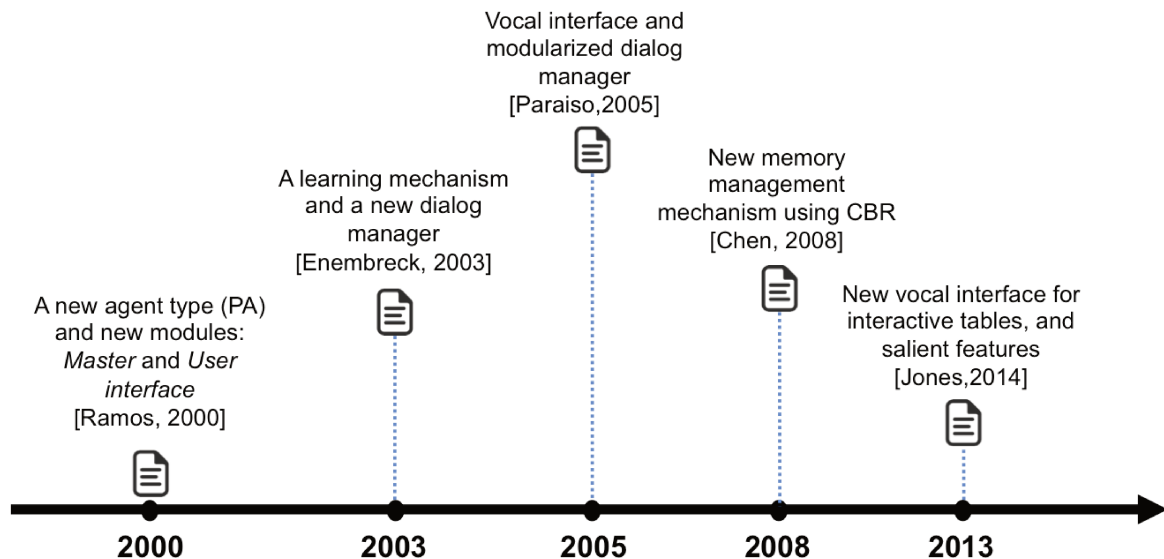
A new agent type (PA) and new modules: *Master* and *User interface* [Ramos, 2000]

A learning mechanism and a new dialog manager [Enembreck, 2003]

Vocal interface and modularized dialog manager [Paraiso,2005]

New memory management mechanism using CBR [Chen, 2008]

New vocal interface for interactive tables, and salient features [Jones,2014]

2000

2003

2005

2008

2013